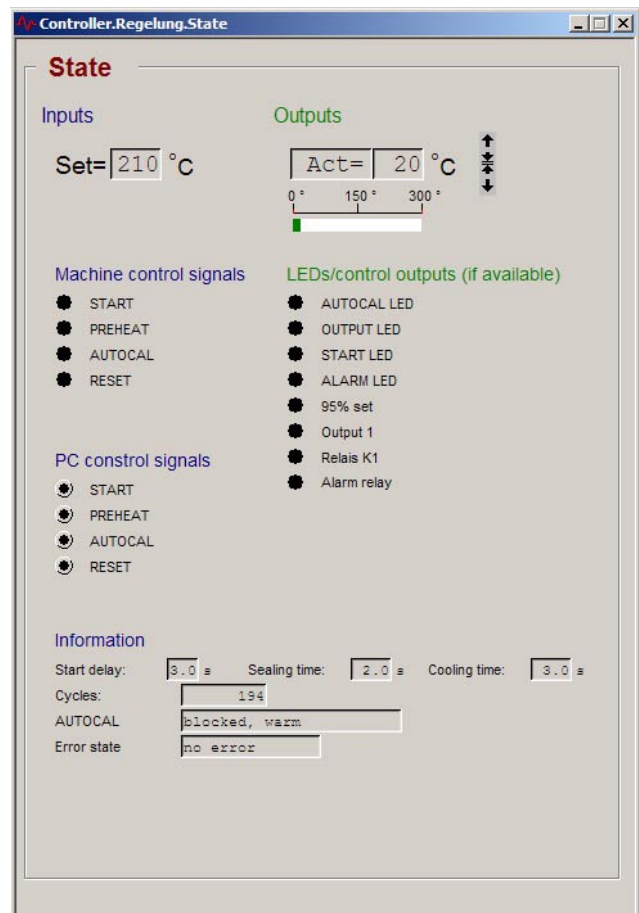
Controller.Regelung.State

State

Inputs

Set= 210 °C

Outputs

Act= 20 °C

0 ° 150 ° 300 °

Machine control signals

START
PREHEAT
AUTOCAL
RESET

LEDs/control outputs (if available)

AUTOCAL LED
OUTPUT LED
START LED
ALARM LED
95% set
Output 1
Relais K1
Alarm relay

PC constrol signals

START
PREHEAT
AUTOCAL
RESET

Information

Start delay: 3.0 s Sealing time: 2.0 s Cooling time: 3.0 s
Cycles: 194
AUTOCAL blocked, warm
Error state no error